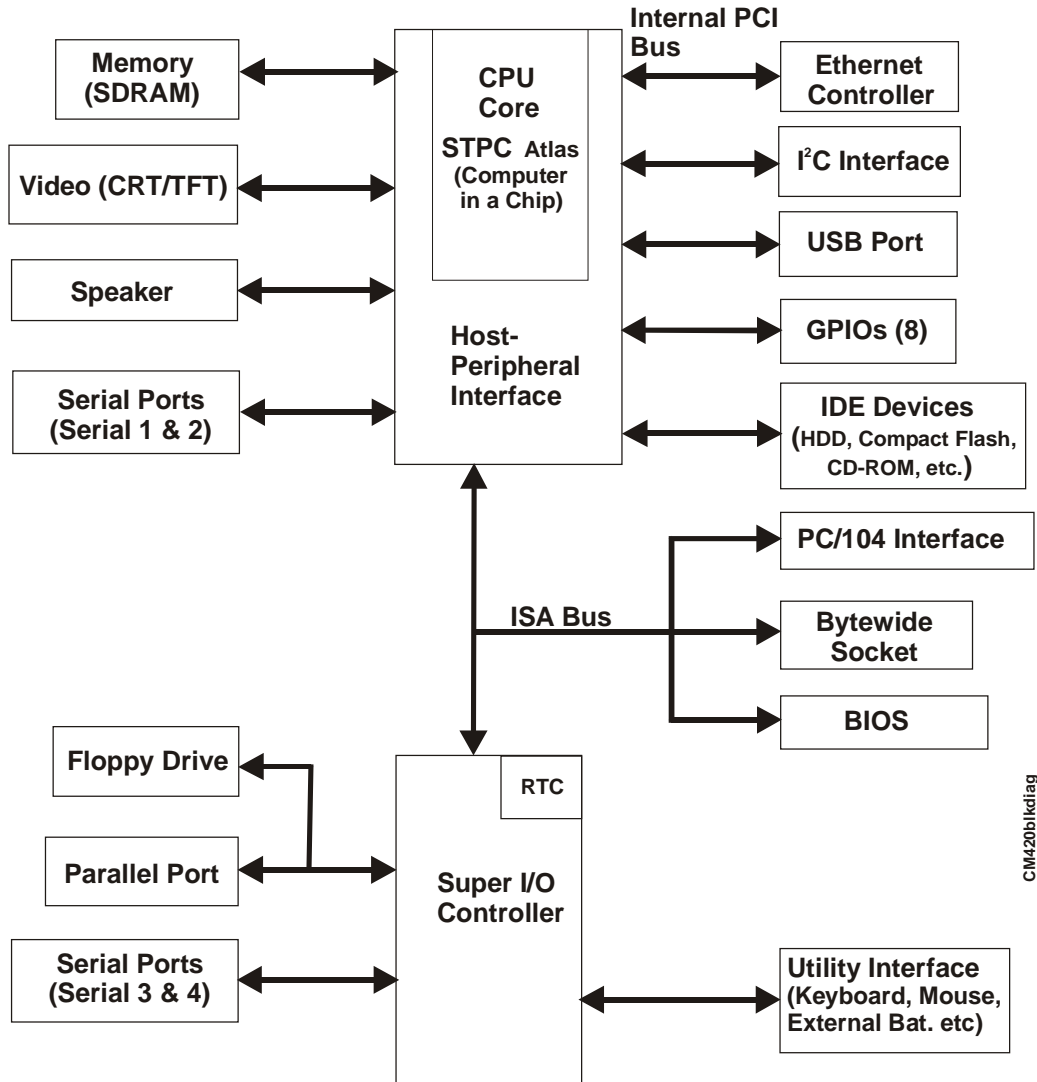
Memory (SDRAM)

Video (CRT/TFT)

Speaker

Serial Ports (Serial 1 & 2)

CPU Core

STPC Atlas (Computer in a Chip)

Host-Peripheral Interface

Internal PCI Bus

Ethernet Controller

$I^2C$ Interface

USB Port

GPIOs (8)

IDE Devices (HDD, Compact Flash, CD-ROM, etc.)

PC/104 Interface

ISA Bus

Bytewide Socket

BIOS

Floppy Drive

Parallel Port

Serial Ports (Serial 3 & 4)

RTC

Super I/O Controller

Utility Interface (Keyboard, Mouse, External Bat. etc)

CM420blkdiag